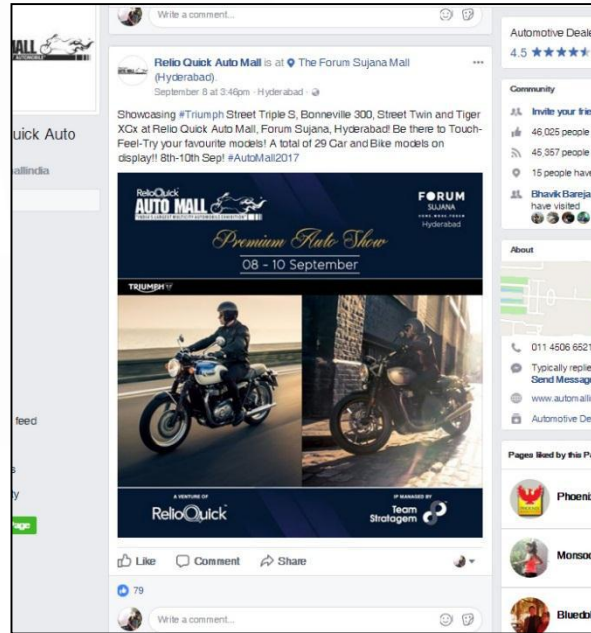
Write a comment...

MALL

uick Auto

allindia

feed

Relio Quick Auto Mall is at The Forum Sujana Mall (Hyderabad).

September 8 at 3:46pm · Hyderabad ·

Showcasing #Triumph Street Triple S, Bonneville 300, Street Twin and Tiger XCx at Relio Quick Auto Mall, Forum Sujana, Hyderabad! Be there to Touch-Feel-Try your favourite models! A total of 29 Car and Bike models on display!! 8th-10th Sep! #AutoMall2017

ReloQuick AUTO MALL

INDIA'S LARGEST MULTICITY AUTOMOBILE EXHIBITION

FORUM SUJANA Hyderabad

Premium Auto Show

08 - 10 September

TRIUMPH

A VENTURE OF ReloQuick

IP MANAGED BY Team Stratagem

Like Comment Share

79

Write a comment...

Automotive Deale

4.5 ★★★★

Community

Invite your frie

46,025 people

45,357 people

15 people have

Bhavik Bareja have visited

About

011 4506 6521

Typically replie Send Message

www.automalli

Automotive De

Pages liked by this P

Phoeni

Monsoo

Bluedo